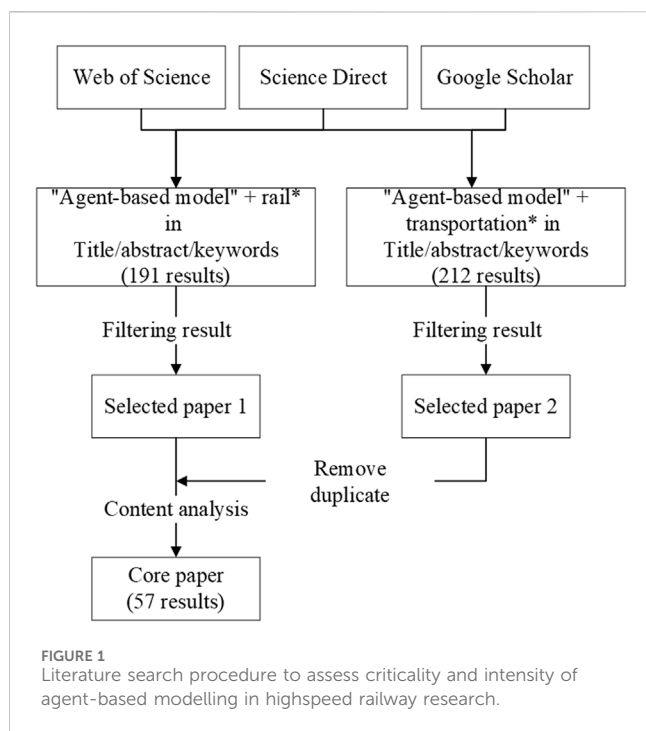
Web of Science

Science Direct

Google Scholar

"Agent-based model" + rail* in Title/abstract/keywords (191 results)

"Agent-based model" + transportation* in Title/abstract/keywords (212 results)

Filtering result

Filtering result

Selected paper 1

Selected paper 2

Remove duplicate

Content analysis

Core paper (57 results)

FIGURE 1
Literature search procedure to assess criticality and intensity of agent-based modelling in highspeed railway research.